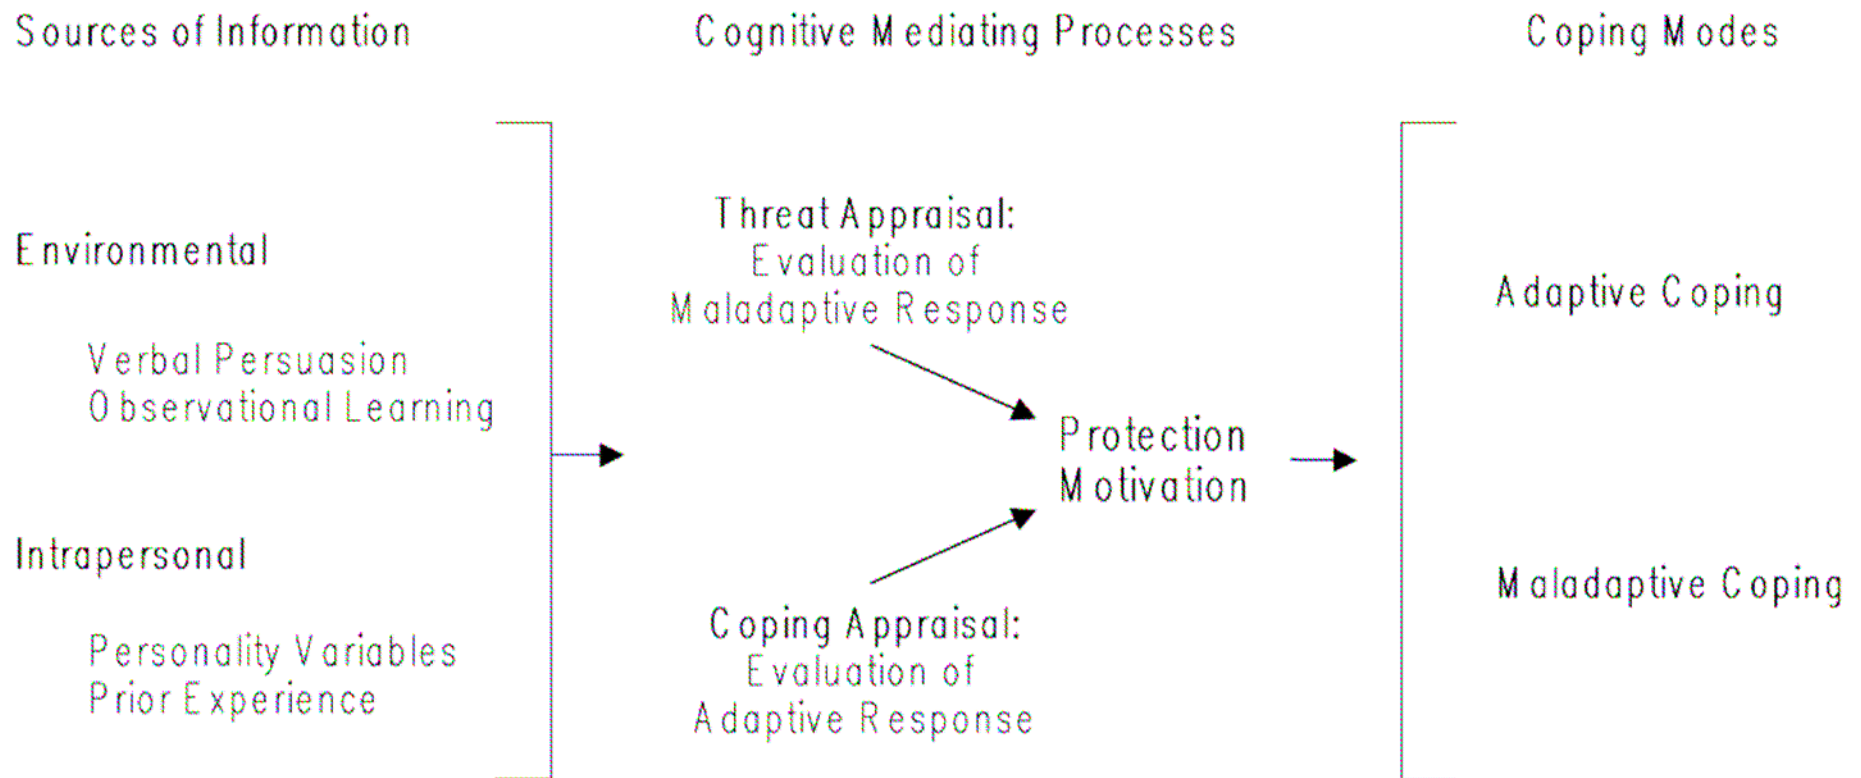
Sources of Information

Cognitive Mediating Processes

Coping Modes

Environmental

Verbal Persuasion
Observational Learning

Intrapersonal

Personality Variables
Prior Experience

Threat Appraisal:
Evaluation of
Maladaptive Response

Protection
Motivation

Coping Appraisal:
Evaluation of
Adaptive Response

Adaptive Coping

Maladaptive Coping